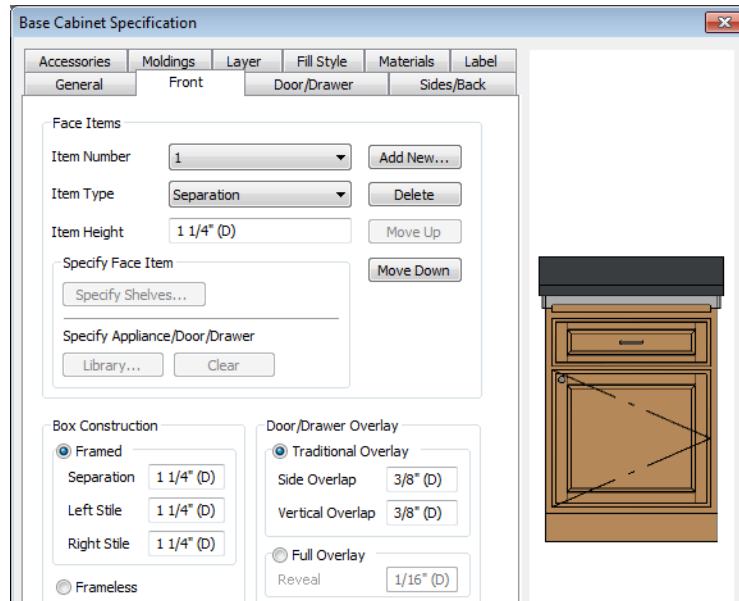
Base Cabinet Specification

Accessories | Moldings | Layer | Fill Style | Materials | Label
General | Front | Door/Drawer | Sides/Back

Face Items

Item Number 1

Add New...

Item Type Separation

Delete

Item Height 1 1/4" (D)

Move Up

Move Down

Specify Face Item

Specify Shelves...

Specify Appliance/Door/Drawer

Library... Clear

Box Construction

Framed

Separation 1 1/4" (D)

Left Stile 1 1/4" (D)

Right Stile 1 1/4" (D)

Frameless

Door/Drawer Overlay

Traditional Overlay

Side Overlap 3/8" (D)

Vertical Overlap 3/8" (D)

Full Overlay

Reveal 1/16" (D)